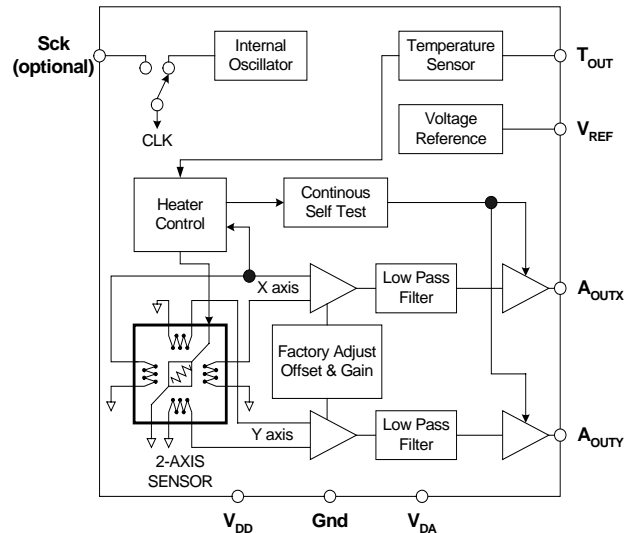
Sck (optional)

Internal Oscillator

CLK

Temperature Sensor

$T_{OUT}$

Voltage Reference

$V_{REF}$

Heater Control

Continous Self Test

X axis

Low Pass Filter

$A_{OUTX}$

Factory Adjust Offset & Gain

Y axis

Low Pass Filter

$A_{OUTY}$

2-AXIS SENSOR

$V_{DD}$

Gnd

$V_{DA}$